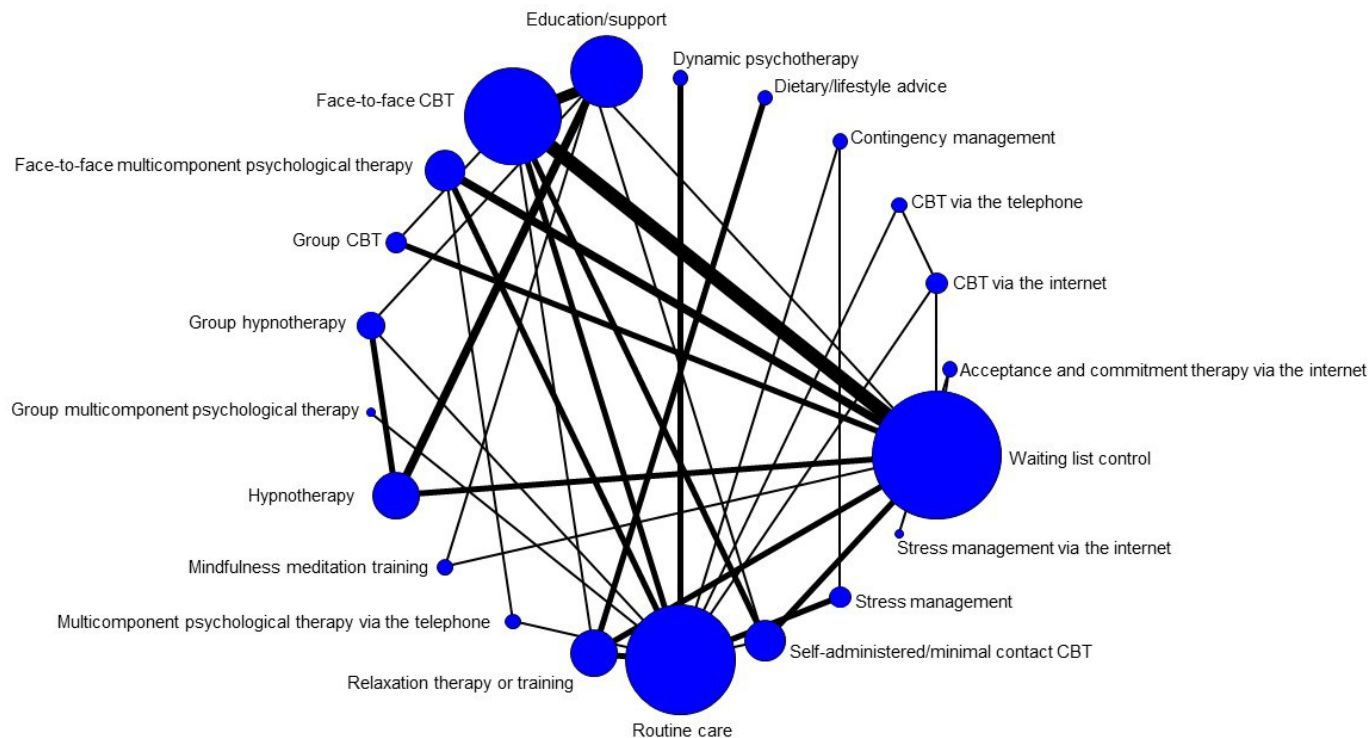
Education/support
Dynamic psychotherapy
Dietary/lifestyle advice
Face-to-face CBT
Contingency management
Face-to-face multicomponent psychological therapy
CBT via the telephone
Group CBT
CBT via the internet
Group hypnotherapy
Acceptance and commitment therapy via the internet
Group multicomponent psychological therapy
Waiting list control
Hypnotherapy
Stress management via the internet
Mindfulness meditation training
Stress management
Multicomponent psychological therapy via the telephone
Self-administered/minimal contact CBT
Relaxation therapy or training
Routine care